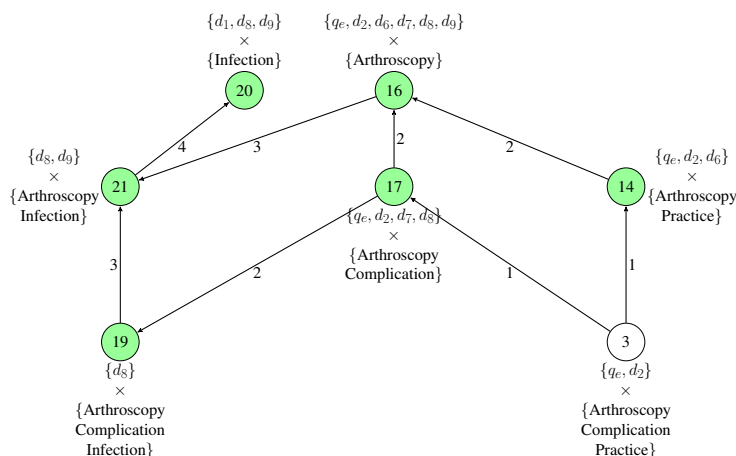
$\{d_1, d_8, d_9\}$
$\times$
{Infection}

20

$\{q_e, d_2, d_6, d_7, d_8, d_9\}$
$\times$
{Arthroscopy}

16

4

3

2

2

$\{d_8, d_9\}$
$\times$
{Arthroscopy
Infection}

21

17

$\{q_e, d_2, d_7, d_8\}$
$\times$
{Arthroscopy
Complication}

14

$\{q_e, d_2, d_6\}$
$\times$
{Arthroscopy
Practice}

3

2

1

1

19

$\{d_8\}$
$\times$
{Arthroscopy
Complication
Infection}

3

$\{q_e, d_2\}$
$\times$
{Arthroscopy
Complication
Practice}